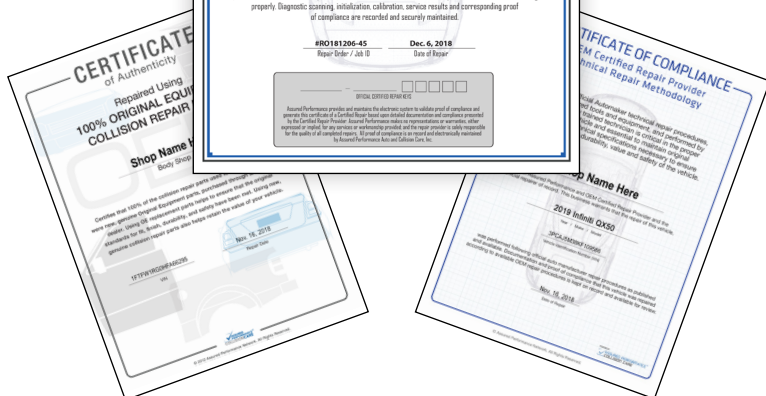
properly. Diagnostic scanning, initialization, calibration, service results and corresponding proof of compliance are recorded and securely maintained.

#RO181206-45
Repair Order / Job ID

Dec. 6, 2018
Date of Repair

OFFICIAL CERTIFIED REPAIR KEYS

Assured Performance provides and maintains the electronic system to validate proof of compliance and generate this certificate of a Certified Repair based upon detailed documentation and compliance presented by the Certified Repair Provider. Assured Performance makes no representations or warranties, either expressed or implied, for any services or workmanship provided, and the repair provider is solely responsible for the quality of all completed repairs. All proof of compliance is on record and electronically maintained by Assured Performance Auto and Collision Care, Inc.

CERTIFICATE
of Authenticity

Repaired Using
100% ORIGINAL EQUI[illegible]
COLLISION REPAIR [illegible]

Shop Name H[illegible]
Body Shop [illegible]

Certifies that 100% of the collision repair parts used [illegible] were new, genuine Original Equipment parts, purchased through the original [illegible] dealer. Using OE replacement parts helps to ensure that the original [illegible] standards for fit, finish, durability, and safety have been met. Using new, genuine collision repair parts also helps retain the value of your vehicle.

Nov. 16, 2018
Repair Date

1FTFW1RG0HFA90295
VIN

© 2018 Assured Performance Network. All Rights Reserved.

CERTIFICATE OF COMPLIANCE
OEM Certified Repair Provider
Technical Repair Methodology

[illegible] Official Automaker technical repair procedures, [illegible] ect tools and equipment, and performed by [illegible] trained technician is critical in the proper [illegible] and essential to maintain the original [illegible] specifications necessary to ensure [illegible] durability, value and safety of the vehicle.

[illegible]p Name Here

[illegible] Assured Performance and OEM Certified Repair Provider and the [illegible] repair of vehicles that the repair of this vehicle:

2019 Infiniti QX50
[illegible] Make Model
3PCAJ5M38KF109566
Vehicle Identification Number (VIN)

was performed following official auto manufacturer repair procedures as published and available. Documented and proof of compliance that this vehicle was repaired according to available OEM repair procedures is kept on record and available for review.

Nov. 16, 2018
Date of Repair

© 2018 Assured Performance Network. All Rights Reserved.